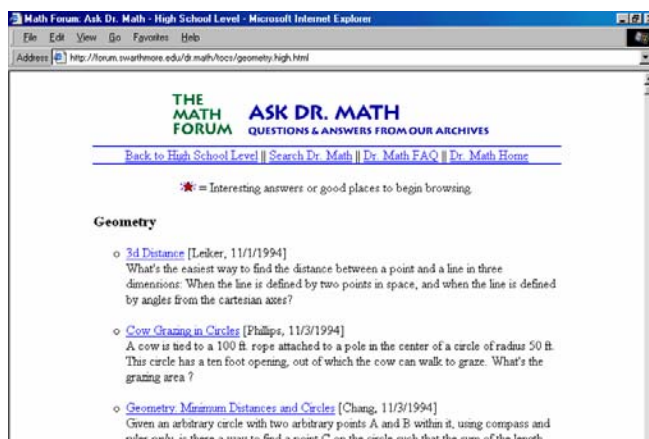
Math Forum: Ask Dr. Math - High School Level - Microsoft Internet Explorer

File Edit View Go Favorites Help

Address http://forum.swarthmore.edu/dr.math/tocs/geometry.high.html

THE MATH FORUM ASK DR. MATH QUESTIONS & ANSWERS FROM OUR ARCHIVES

Back to High School Level || Search Dr. Math || Dr. Math FAQ || Dr. Math Home

= Interesting answers or good places to begin browsing.

Geometry

3d Distance [Leiker, 11/1/1994]
What's the easiest way to find the distance between a point and a line in three dimensions: When the line is defined by two points in space, and when the line is defined by angles from the cartesian axes?

Cow Grazing in Circles [Phillips, 11/3/1994]
A cow is tied to a 100 ft. rope attached to a pole in the center of a circle of radius 50 ft. This circle has a ten foot opening, out of which the cow can walk to graze. What's the grazing area ?

Geometry: Minimum Distances and Circles [Chang, 11/3/1994]
Given an arbitrary circle with two arbitrary points A and B within it, using compass and ruler only, is there a way to find a point C on the circle such that the sum of the length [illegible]